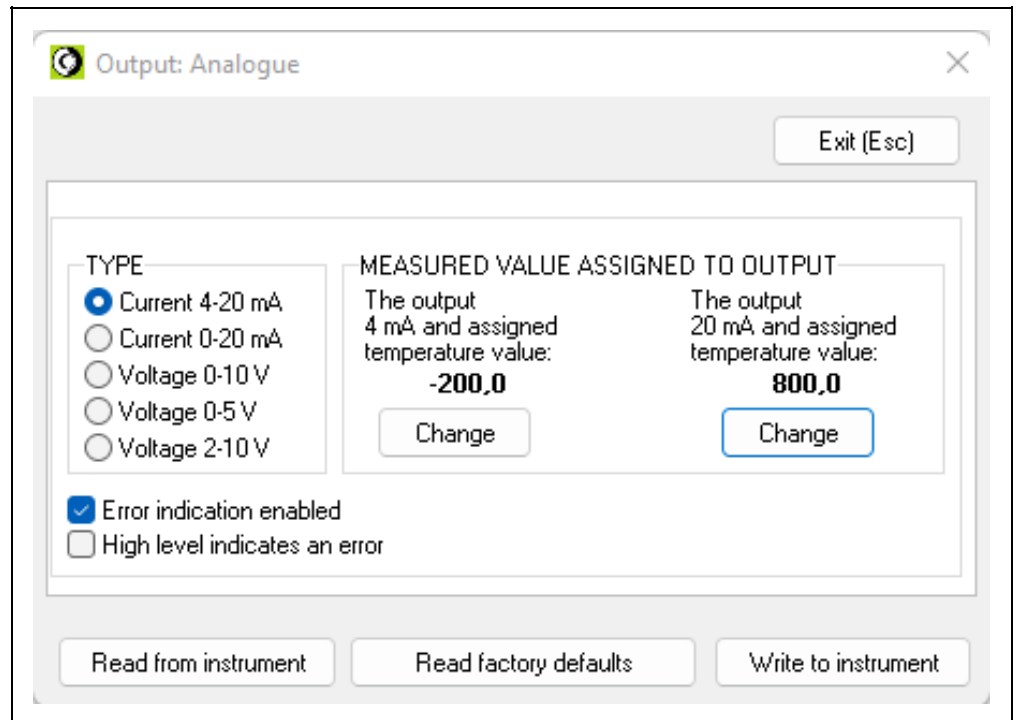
Output: Analogue

Exit (Esc)

TYPE
Current 4-20 mA
Current 0-20 mA
Voltage 0-10 V
Voltage 0-5 V
Voltage 2-10 V

MEASURED VALUE ASSIGNED TO OUTPUT
The output
4 mA and assigned
temperature value:
-200,0
Change

The output
20 mA and assigned
temperature value:
800,0
Change

Error indication enabled
High level indicates an error

Read from instrument
Read factory defaults
Write to instrument